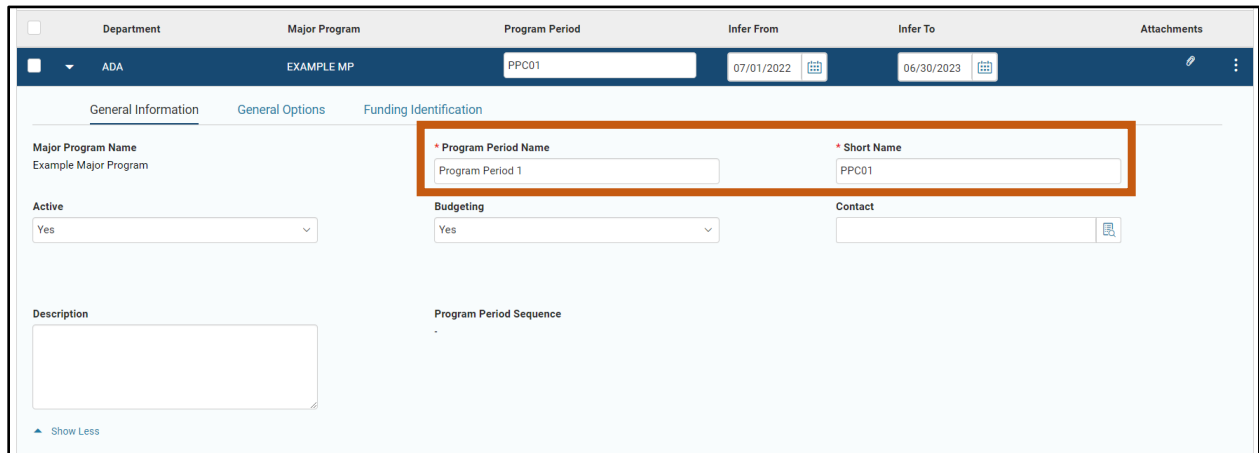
| Department | Major Program | Program Period | Infer From | Infer To | Attachments |
|---|---|---|---|---|---|
| ADA | EXAMPLE MP | PPC01 | 07/01/2022 | 06/30/2023 | |

General Information General Options Funding Identification

Major Program Name
Example Major Program

* Program Period Name
Program Period 1

* Short Name
PPC01

Active
Yes

Budgeting
Yes

Contact

Description

Program Period Sequence
-

Show Less